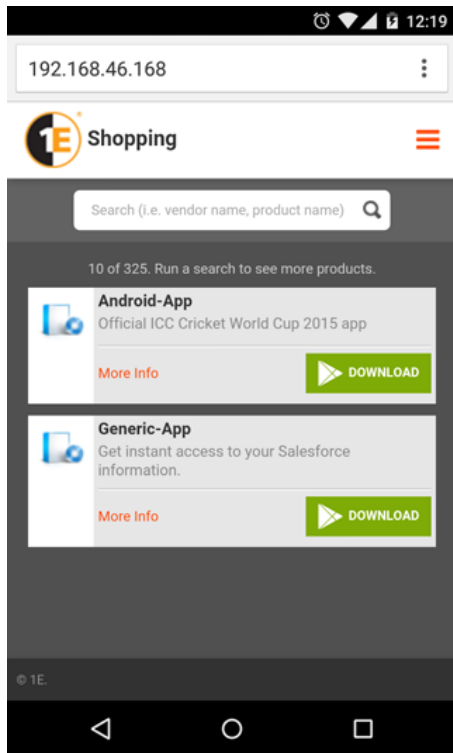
12:19

192.168.46.168

1E Shopping

Search (i.e. vendor name, product name)

10 of 325. Run a search to see more products.

Android-App
Official ICC Cricket World Cup 2015 app
More Info
DOWNLOAD

Generic-App
Get instant access to your Salesforce information.
More Info
DOWNLOAD

© 1E.